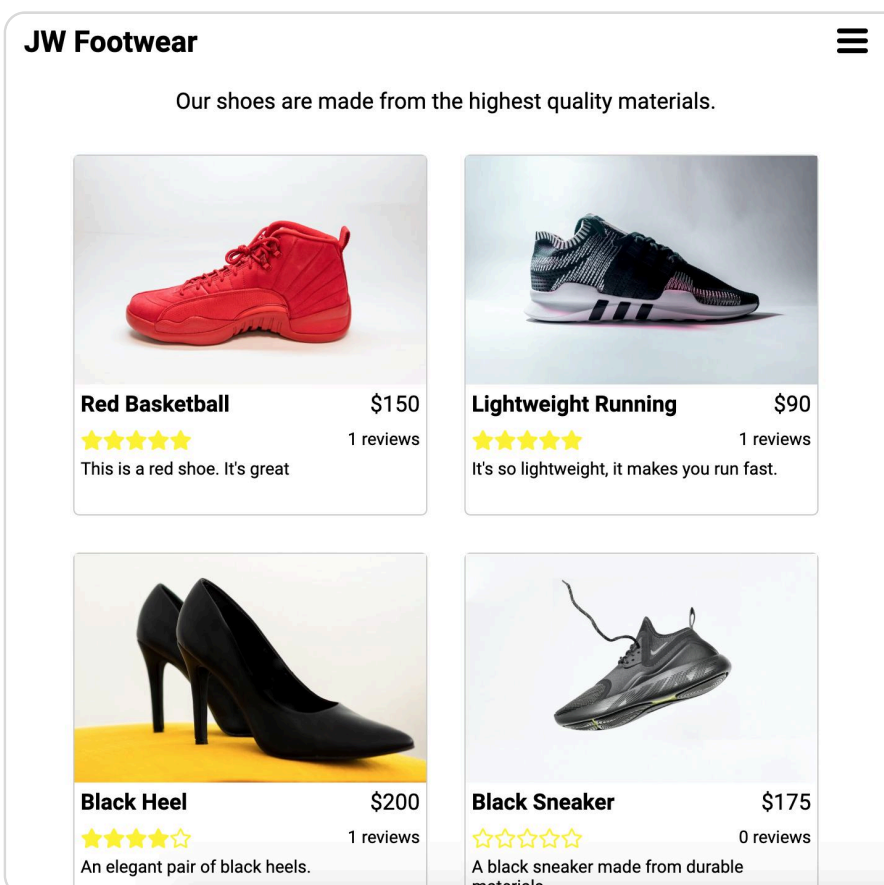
JW Footwear

Our shoes are made from the highest quality materials.

Red Basketball $150
1 reviews
This is a red shoe. It's great

Lightweight Running $90
1 reviews
It's so lightweight, it makes you run fast.

Black Heel $200
1 reviews
An elegant pair of black heels.

Black Sneaker $175
0 reviews
A black sneaker made from durable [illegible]